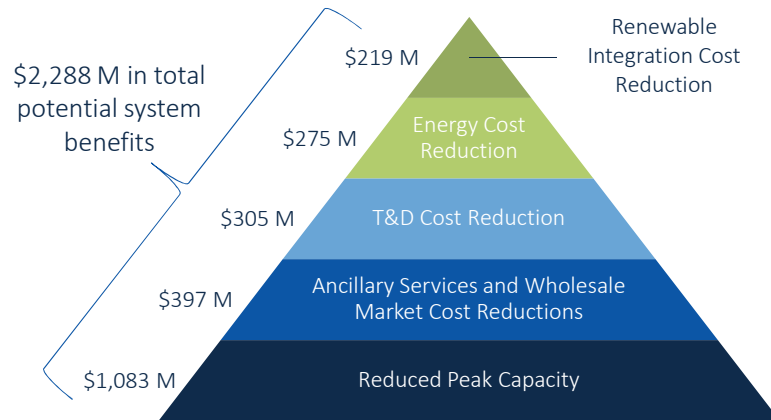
$2,288 M in total potential system benefits

$219 M

Renewable Integration Cost Reduction

$275 M

Energy Cost Reduction

$305 M

T&D Cost Reduction

$397 M

Ancillary Services and Wholesale Market Cost Reductions

$1,083 M

Reduced Peak Capacity